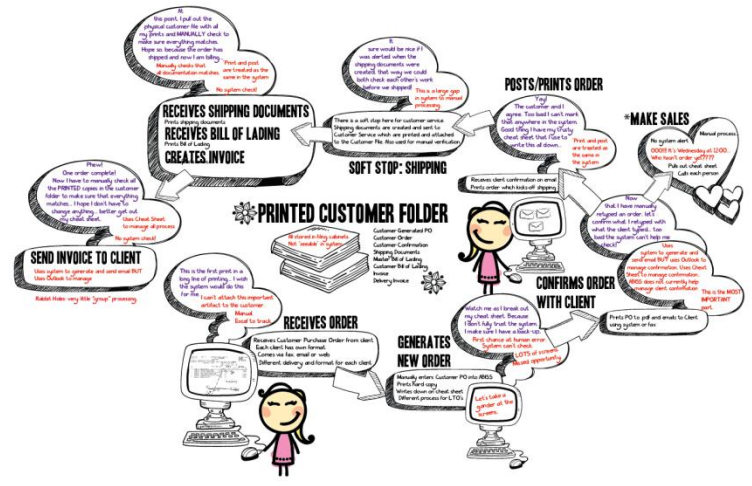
At this point, I pull out the physical customer file with all my prints and MANUALLY check to make sure everything matches. Hope so because the order has shipped and now I am billing.

Manually checks that all documentation matches.

Print and post are treated as the same in the system

No system check!

It sure would be nice if I was alerted when the shipping documents were created, that way we could both check each other's work before we shipped!

This is a large gap in system to manual processing.

RECEIVES SHIPPING DOCUMENTS
Prints shipping documents
RECEIVES BILL OF LADING
Prints Bill of Lading
CREATES INVOICE

There is a soft stop here for customer service. Shipping documents are created and sent to Customer Service which are printed and attached to the Customer File. Also used for manual verification.

SOFT STOP: SHIPPING

POSTS/PRINTS ORDER

Yay! The customer and I agree. Too bad I can't mark this anywhere in the system. Good thing I have my chatty cheat sheet that I use to write this all down.

Print and post are treated as the same in the system

*MAKE SALES

No system alert

Manual process

OOOH! It's Wednesday at 12:00. Who hasn't order yet???
Pulls out cheat sheet
Calls each person

Phew! One order complete! Now I have to manually check all the PRINTED copies in the customer folder to make sure that everything matches... I hope I don't have to change anything... better get out my cheat sheet.

Uses Cheat Sheet to manage all process

No system check!

SEND INVOICE TO CLIENT
Uses system to generate and send email BUT Uses Outlook to manage

Rabbit Holes very little "group" processing

PRINTED CUSTOMER FOLDER

All stored in filing cabinets. Not "seeable" in system

Customer Generated PO
Customer Order
Customer Confirmation
Shipping Documents
Master Bill of Lading
Bill of Lading
Invoice
Delivery Invoice

Receives client confirmation on email
Prints order which kicks off shipping

Now that I have manually retyped an order, let's confirm what I retyped with what the client typed... too bad the system can't help me recheck!

Uses system to generate and send email BUT uses Outlook to manage confirmation. Uses Cheat Sheet to manage confirmation. ABSS does not currently help manage client confirmation.

This is the MOST IMPORTANT part

CONFIRMS ORDER WITH CLIENT

Prints PO to pdf and emails to Client using system or fax

This is the first print in a long line of printing... I wish the system would do this for me.

I can't attach this important artifact to the customer.

Manual Excel to track

RECEIVES ORDER

Receives Customer Purchase Order from client. Each client has own format
Comes via fax, email or web
Different delivery and format for each client.

Watch me as I break out my cheat sheet. Because I don't fully trust the system, I make sure I have a back up.

First chance at human error
System can't check

LOTS of screens
Missed opportunity

GENERATES NEW ORDER

Manually enters Customer PO into ABSS
Prints hard copy
Writes down on cheat sheet
Different process for LTO's

Let's take a gander at the screens.